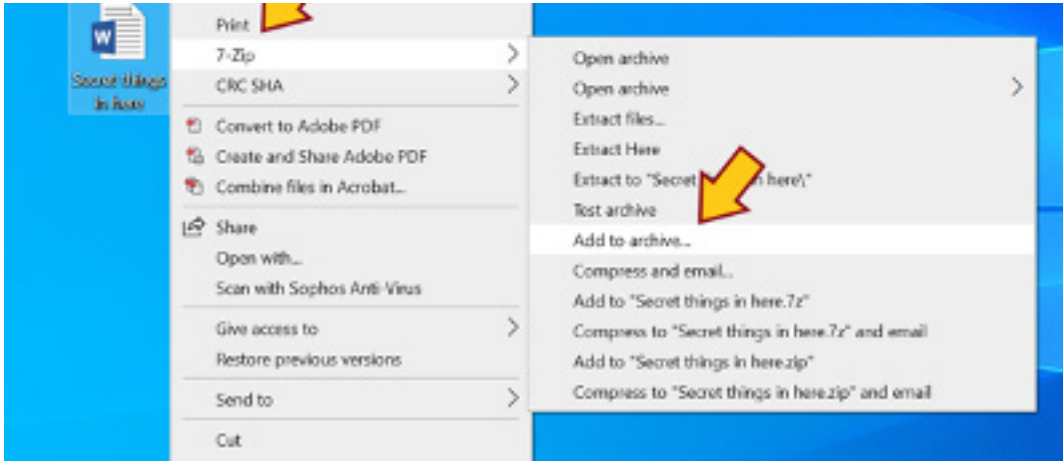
Secret things in here

Print
7-Zip
CRC SHA
Convert to Adobe PDF
Create and Share Adobe PDF
Combine files in Acrobat...
Share
Open with...
Scan with Sophos Anti-Virus
Give access to
Restore previous versions
Send to
Cut

Open archive
Open archive
Extract files...
Extract Here
Extract to "Secret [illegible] here\"
Test archive
Add to archive...
Compress and email...
Add to "Secret things in here.7z"
Compress to "Secret things in here.7z" and email
Add to "Secret things in here.zip"
Compress to "Secret things in here.zip" and email